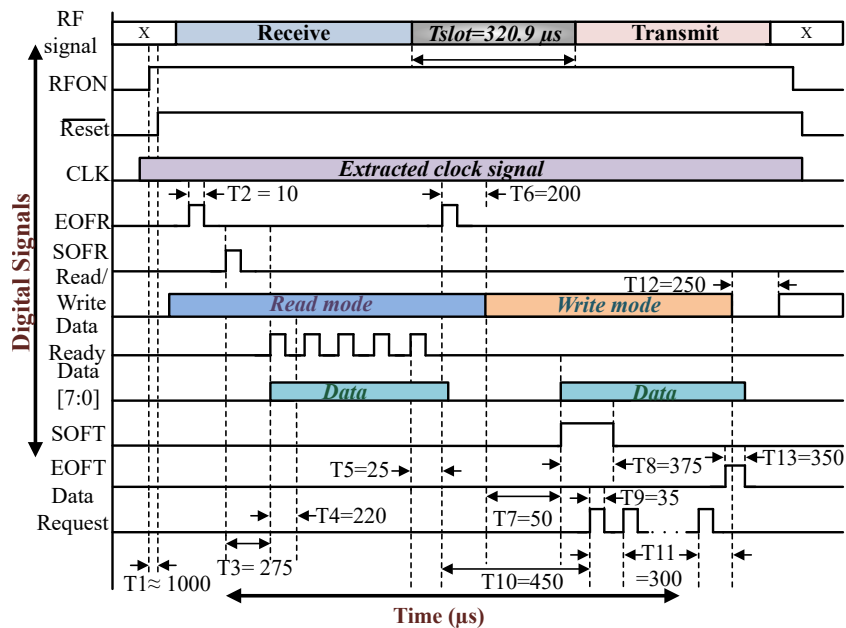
RF signal
X
Receive
Tslot=320.9 μs
Transmit
X
RFON
Reset
CLK
Extracted clock signal
T2 = 10
T6=200
EOFR
SOFR
Read/ Write
T12=250
Read mode
Write mode
Data Ready
Data [7:0]
Data
Data
Digital Signals
SOFT
EOFT
T5=25
T8=375
T13=350
Data Request
T9=35
T4=220
T7=50
T3= 275
T11 =300
T1≈ 1000
T10=450
Time (μs)